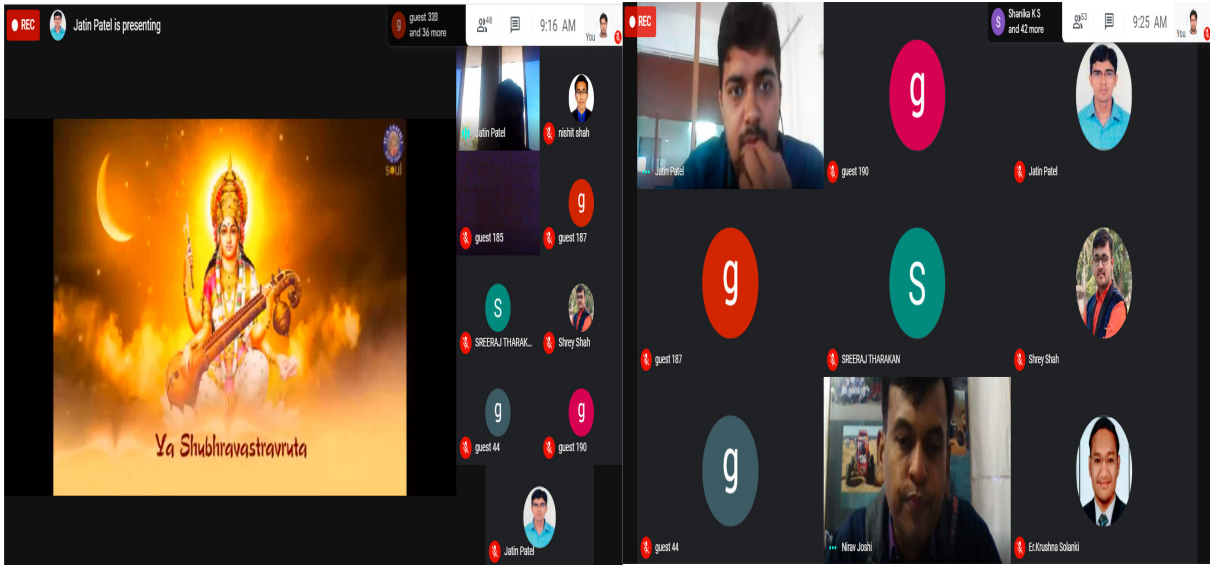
REC Jatin Patel is presenting

guest 318 and 36 more

48

9:16 AM

You

Ya Shubhravastravruta

Jatin Patel

nishit shah

guest 185

guest 187

SREERAJ THARAK...

Shrey Shah

guest 44

guest 190

Jatin Patel

REC

Shanika K S and 42 more

63

9:25 AM

You

Jatin Patel

guest 190

Jatin Patel

guest 187

SREERAJ THARAKAN

Shrey Shah

guest 44

Nirav Joshi

Er.Krushna Solanki